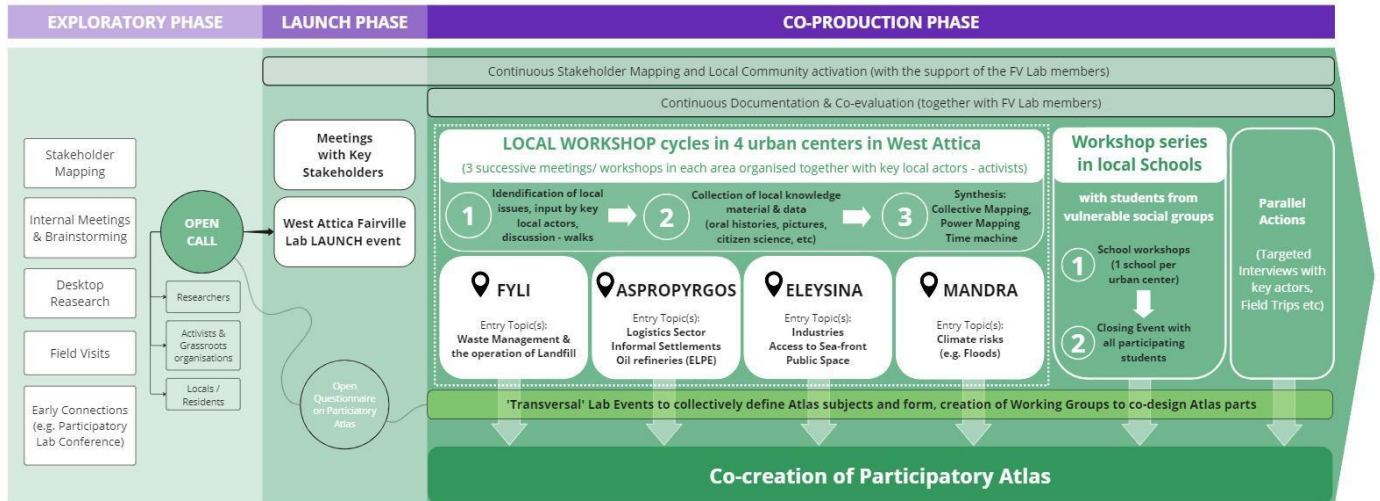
EXPLORATORY PHASE

LAUNCH PHASE

CO-PRODUCTION PHASE

Continuous Stakeholder Mapping and Local Community activation (with the support of the FV Lab members)

Continuous Documentation & Co-evaluation (together with FV Lab members)

Stakeholder Mapping

Internal Meetings & Brainstorming

Desktop Reasearch

Field Visits

Early Connections (e.g. Participatory Lab Conference)

OPEN CALL

Researchers

Activists & Grassroots organisations

Locals / Residents

Meetings with Key Stakeholders

West Attica Fairville Lab LAUNCH event

Open Questionnaire on Particiatory Atlas

LOCAL WORKSHOP cycles in 4 urban centers in West Attica

(3 successive meetings/ workshops in each area organised together with key local actors - activists)

1 Idendification of local issues, input by key local actors, discussion - walks

2 Collection of local knowledge material & data (oral histories, pictures, citizen science, etc)

3 Synthesis: Collective Mapping, Power Mapping Time machine

FYLI
Entry Topic(s):
Waste Management & the operation of Landfill

ASPROPYRGOS
Entry Topic(s):
Logistics Sector
Informal Settlements
Oil refineries (ELPE)

ELEYSINA
Entry Topic(s):
Industries
Access to Sea-front Public Space

MANDRA
Entry Topic(s):
Climate risks (e.g. Floods)

Workshop series in local Schools

with students from vulnerable social groups

1 School workshops (1 school per urban center)

2 Closing Event with all participating students

Parallel Actions

(Targeted Interviews with key actors, Field Trips etc)

'Transversal' Lab Events to collectively define Atlas subjects and form, creation of Working Groups to co-design Atlas parts

Co-creation of Participatory Atlas